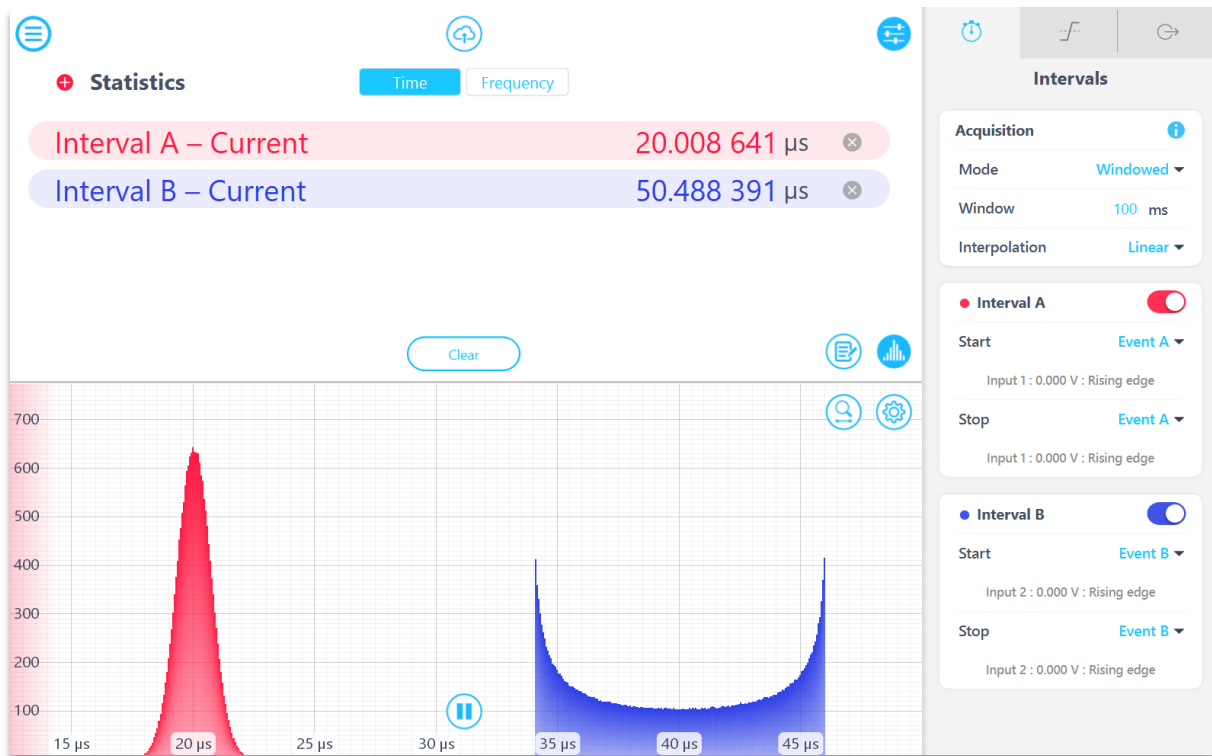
Statistics

Time Frequency

Interval A – Current 20.008 641 µs

Interval B – Current 50.488 391 µs

Clear

700
600
500
400
300
200
100

15 µs 20 µs 25 µs 30 µs 35 µs 40 µs 45 µs

Intervals

Acquisition

Mode Windowed

Window 100 ms

Interpolation Linear

Interval A

Start Event A

Input 1 : 0.000 V : Rising edge

Stop Event A

Input 1 : 0.000 V : Rising edge

Interval B

Start Event B

Input 2 : 0.000 V : Rising edge

Stop Event B

Input 2 : 0.000 V : Rising edge